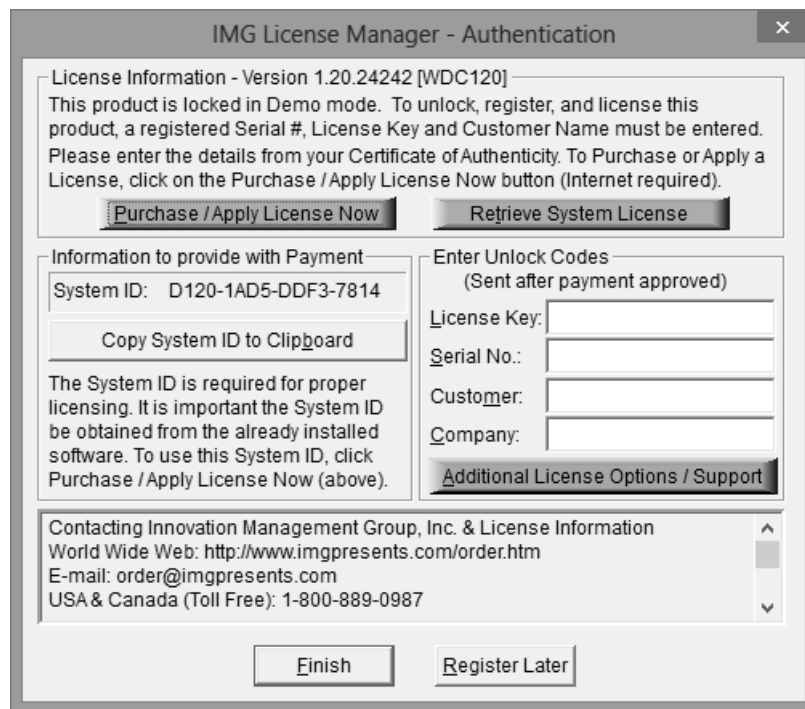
IMG License Manager - Authentication

License Information - Version 1.20.24242 [WDC120]

This product is locked in Demo mode. To unlock, register, and license this product, a registered Serial #, License Key and Customer Name must be entered.

Please enter the details from your Certificate of Authenticity. To Purchase or Apply a License, click on the Purchase / Apply License Now button (Internet required).

Purchase / Apply License Now

Retrieve System License

Information to provide with Payment

System ID: D120-1AD5-DDF3-7814

Copy System ID to Clipboard

The System ID is required for proper licensing. It is important the System ID be obtained from the already installed software. To use this System ID, click Purchase / Apply License Now (above).

Enter Unlock Codes
(Sent after payment approved)

License Key:

Serial No.:

Customer:

Company:

Additional License Options / Support

Contacting Innovation Management Group, Inc. & License Information
World Wide Web: http://www.imgpresents.com/order.htm
E-mail: order@imgpresents.com
USA & Canada (Toll Free): 1-800-889-0987

Finish

Register Later